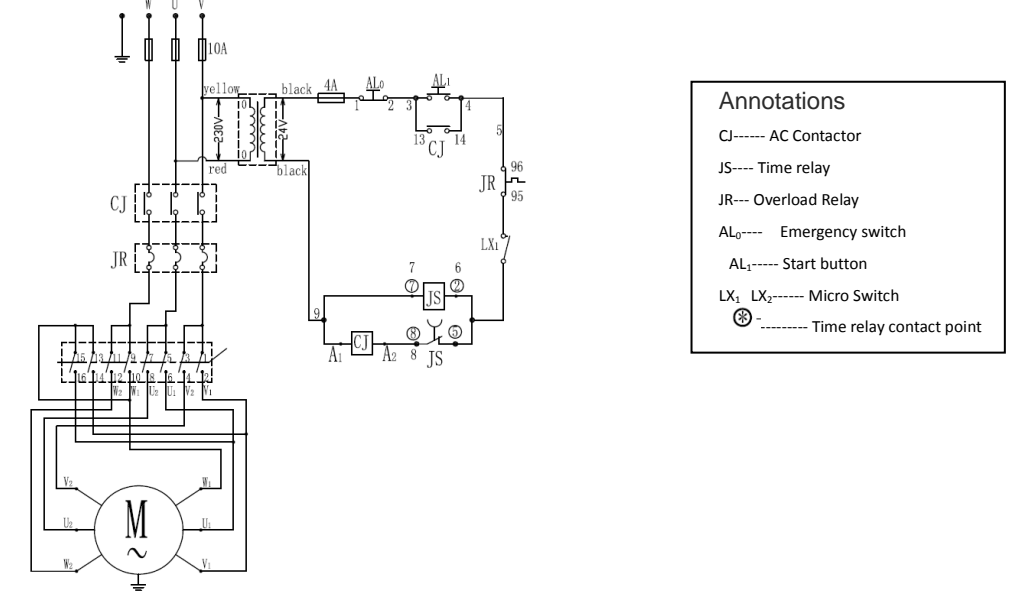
W U V

10A

yellow black 4A $AL_0$ $AL_1$

1 2 3 4

10 10

230V 24V

13 CJ 14

red black

5

96

JR

95

CJ

$LX_1$

JR

7 6

⑦ ②

JS

9

⑧ ⑤

$A_1$ CJ $A_2$ 8 JS

15 13 11 9 7 5 3 1

16 14 12 10 8 6 4 2

$W_2$ $W_1$ $U_2$ $U_1$ $V_2$ $V_1$

$V_2$ $W_1$

$U_2$ M $U_1$

~

$W_2$ $V_1$

Annotations

CJ------ AC Contactor

JS---- Time relay

JR--- Overload Relay

$AL_0$---- Emergency switch

$AL_1$----- Start button

$LX_1$ $LX_2$------ Micro Switch

⊛ ---------- Time relay contact point